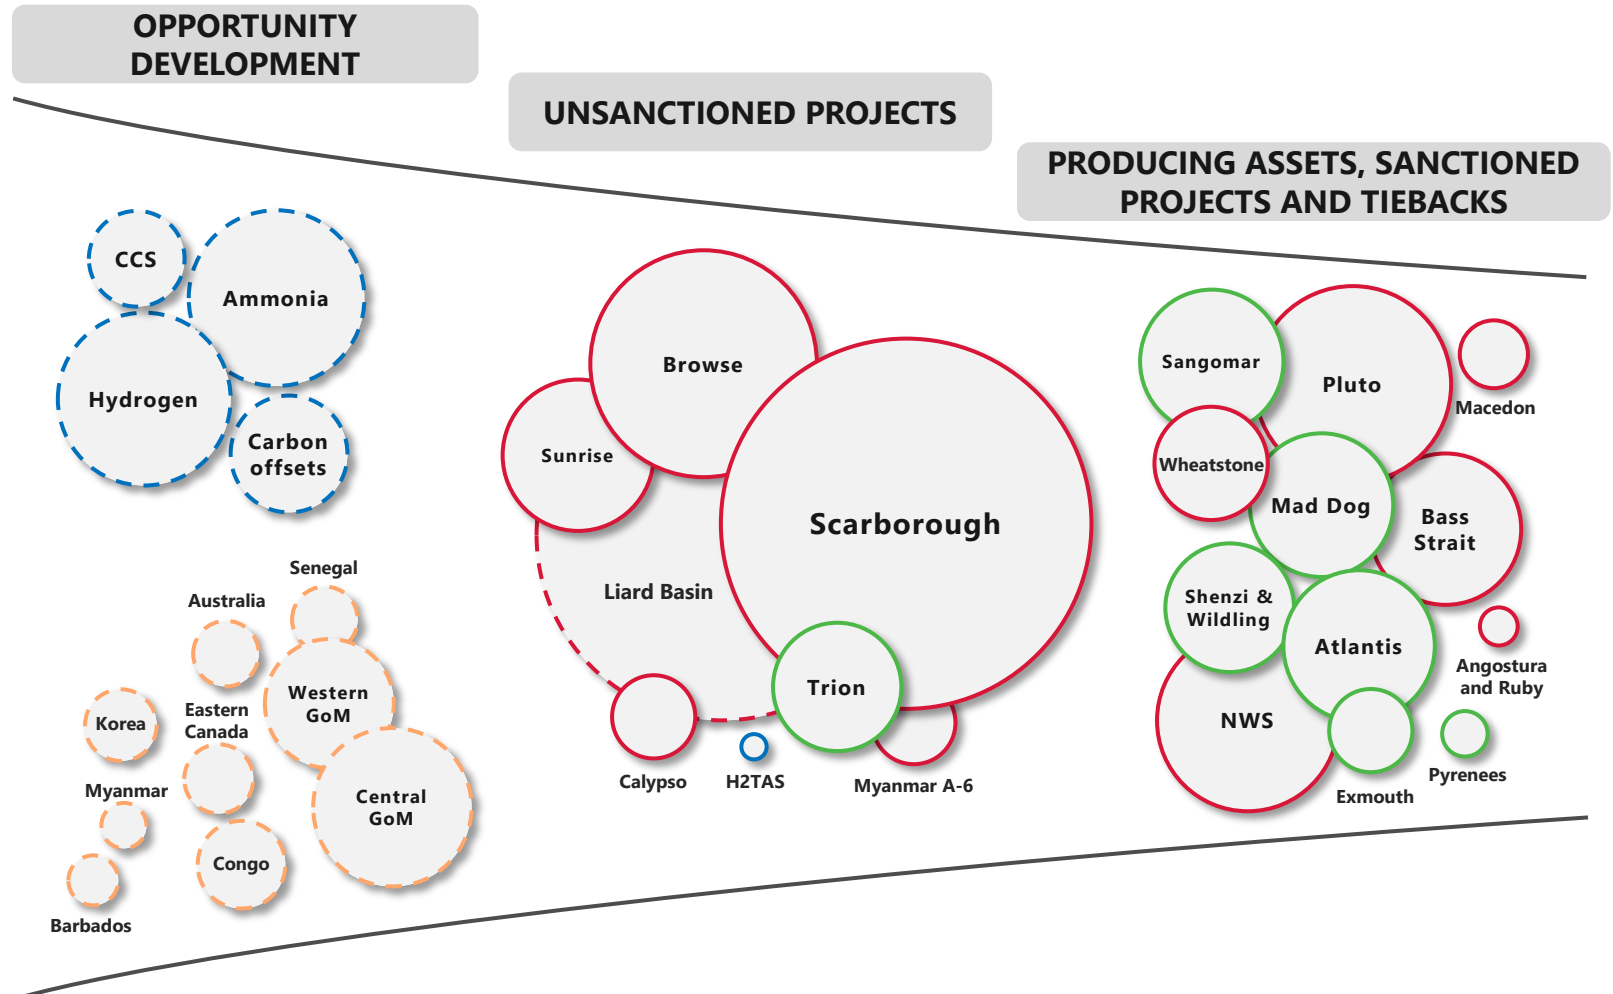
OPPORTUNITY DEVELOPMENT

UNSANCTIONED PROJECTS

PRODUCING ASSETS, SANCTIONED PROJECTS AND TIEBACKS

CCS
Ammonia
Hydrogen
Carbon offsets

Senegal
Australia
Western GoM
Korea
Eastern Canada
Myanmar
Central GoM
Congo
Barbados

Browse
Sunrise
Scarborough
Liard Basin
Trion
Calypso
H2TAS
Myanmar A-6

Sangomar
Pluto
Macedon
Wheatstone
Mad Dog
Bass Strait
Shenzi & Wildling
Atlantis
Angostura and Ruby
NWS
Exmouth
Pyrenees